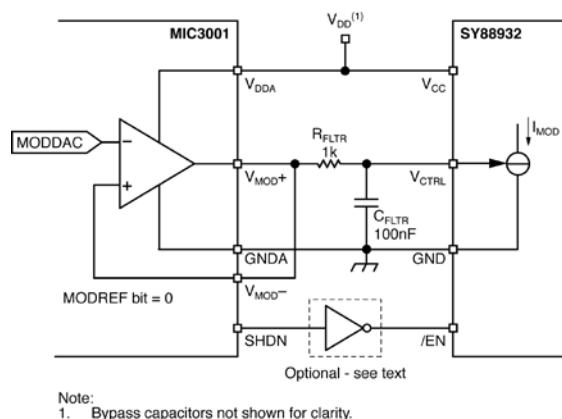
MIC3001

$V_{DD}^{(1)}$

SY88932

$V_{DDA}$

$V_{CC}$

MODDAC

−

+

$R_{FLTR}$
1k

$I_{MOD}$

$V_{MOD}+$

$V_{CTRL}$

$C_{FLTR}$
100nF

GNDA

GND

MODREF bit = 0

$V_{MOD}-$

SHDN

/EN

Optional - see text

Note:
1. Bypass capacitors not shown for clarity.